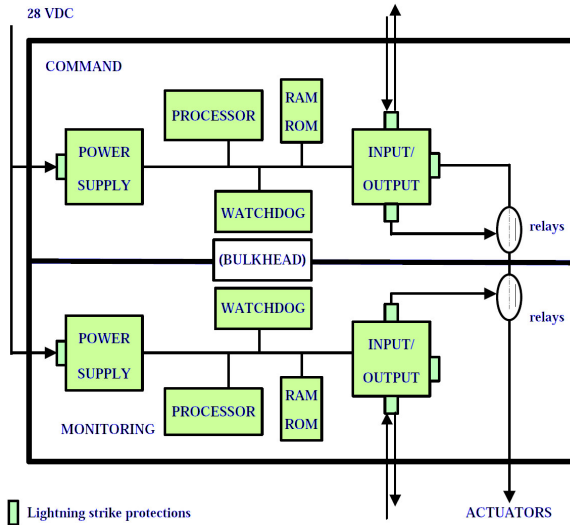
28 VDC

COMMAND

PROCESSOR

RAM
ROM

POWER
SUPPLY

INPUT/
OUTPUT

WATCHDOG

relays

(BULKHEAD)

WATCHDOG

relays

POWER
SUPPLY

INPUT/
OUTPUT

PROCESSOR

RAM
ROM

MONITORING

Lightning strike protections

ACTUATORS